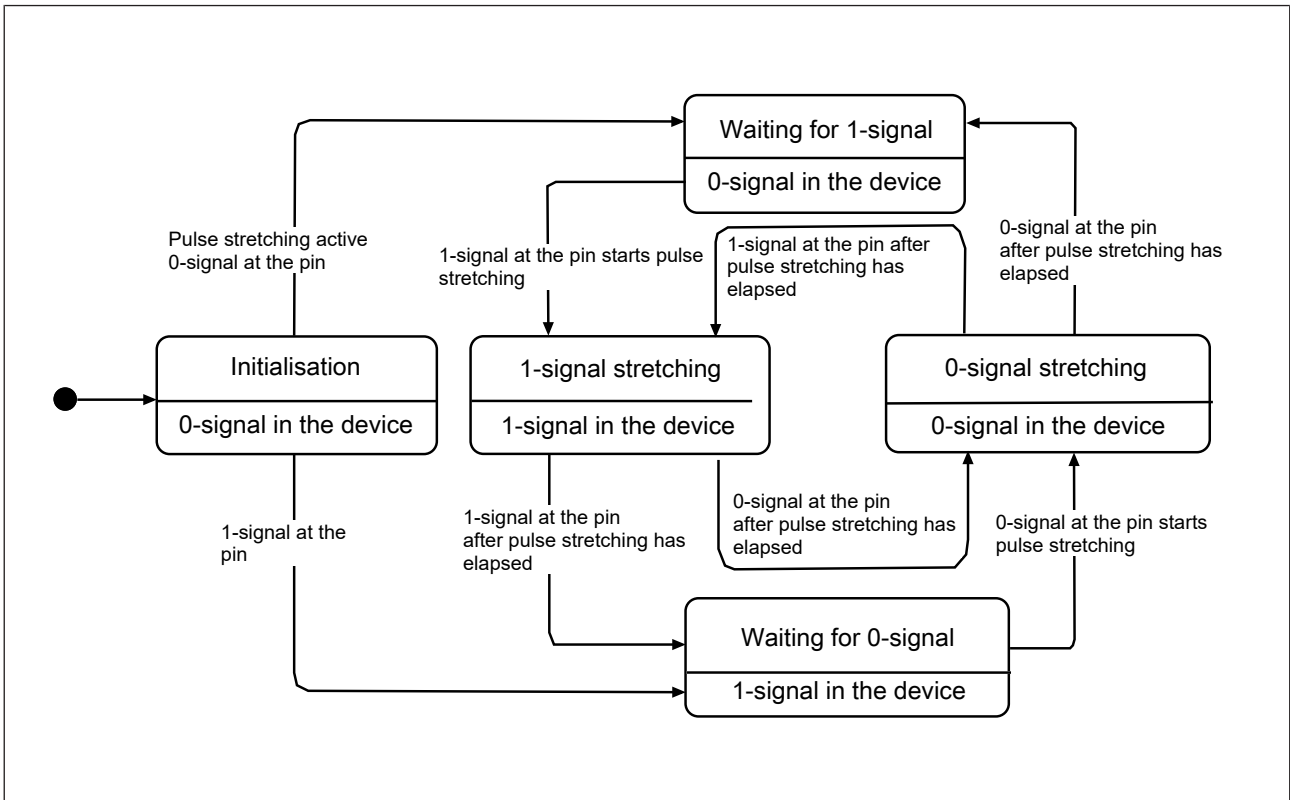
Waiting for 1-signal
0-signal in the device

Pulse stretching active
0-signal at the pin

1-signal at the pin starts pulse stretching

1-signal at the pin after pulse stretching has elapsed

0-signal at the pin after pulse stretching has elapsed

Initialisation
0-signal in the device

1-signal stretching
1-signal in the device

0-signal stretching
0-signal in the device

1-signal at the pin

1-signal at the pin after pulse stretching has elapsed

0-signal at the pin after pulse stretching has elapsed

0-signal at the pin starts pulse stretching

Waiting for 0-signal
1-signal in the device